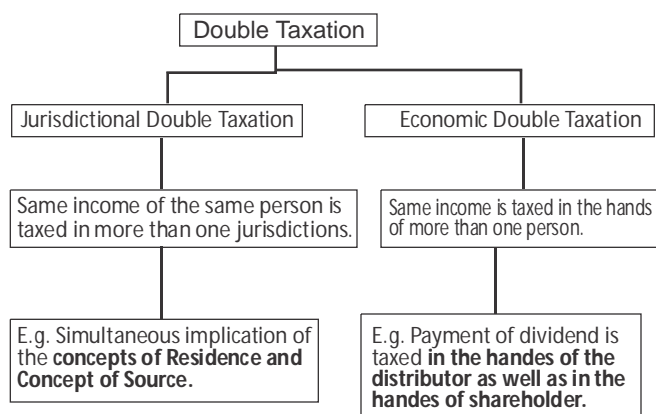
Double Taxation

Jurisdictional Double Taxation

Same income of the same person is taxed in more than one jurisdictions.

E.g. Simultaneous implication of the **concepts of Residence and Concept of Source.**

Economic Double Taxation

Same income is taxed in the hands of more than one person.

E.g. Payment of dividend is taxed **in the handes of the distributor as well as in the handes of shareholder.**